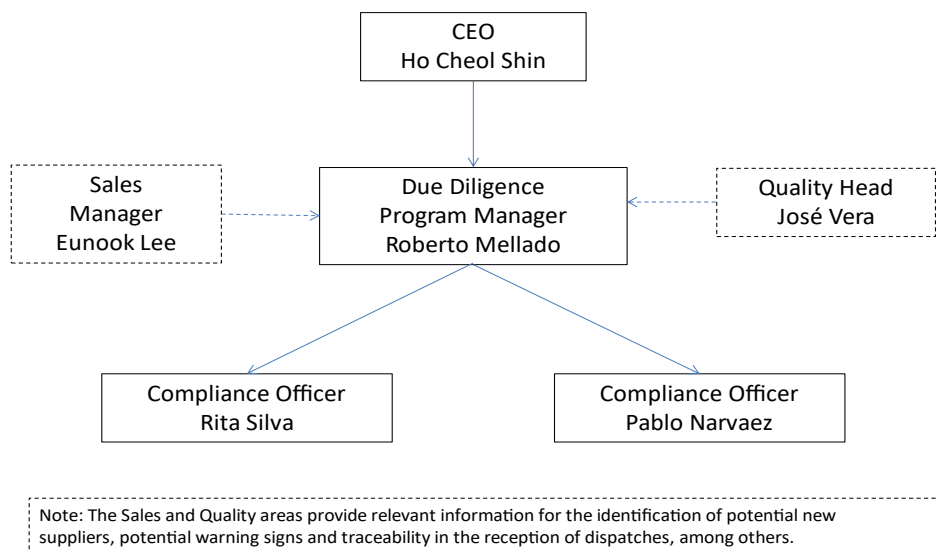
CEO
Ho Cheol Shin

Sales
Manager
Eunook Lee

Due Diligence
Program Manager
Roberto Mellado

Quality Head
José Vera

Compliance Officer
Rita Silva

Compliance Officer
Pablo Narvaez

Note: The Sales and Quality areas provide relevant information for the identification of potential new suppliers, potential warning signs and traceability in the reception of dispatches, among others.